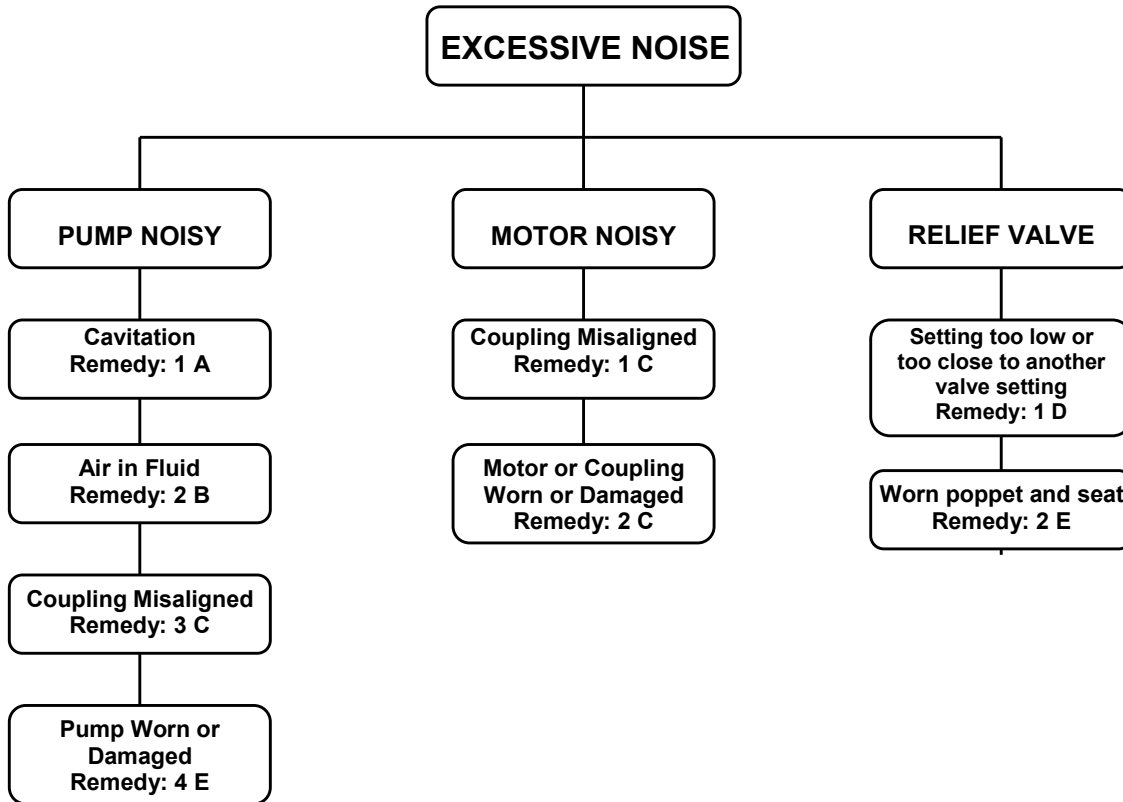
EXCESSIVE NOISE

PUMP NOISY

Cavitation
Remedy: 1 A

Air in Fluid
Remedy: 2 B

Coupling Misaligned
Remedy: 3 C

Pump Worn or Damaged
Remedy: 4 E

MOTOR NOISY

Coupling Misaligned
Remedy: 1 C

Motor or Coupling Worn or Damaged
Remedy: 2 C

RELIEF VALVE

Setting too low or too close to another valve setting
Remedy: 1 D

Worn poppet and seat
Remedy: 2 E